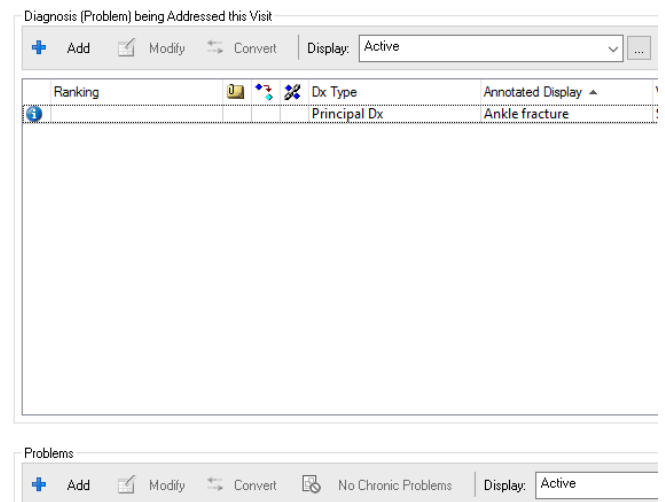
Diagnosis (Problem) being Addressed this Visit

Add Modify Convert Display: Active ...

| | Ranking | | | | Dx Type | Annotated Display ▲ |
|---|---|---|---|---|---|---|
| | | | | | Principal Dx | Ankle fracture |

Problems

Add Modify Convert No Chronic Problems Display: Active